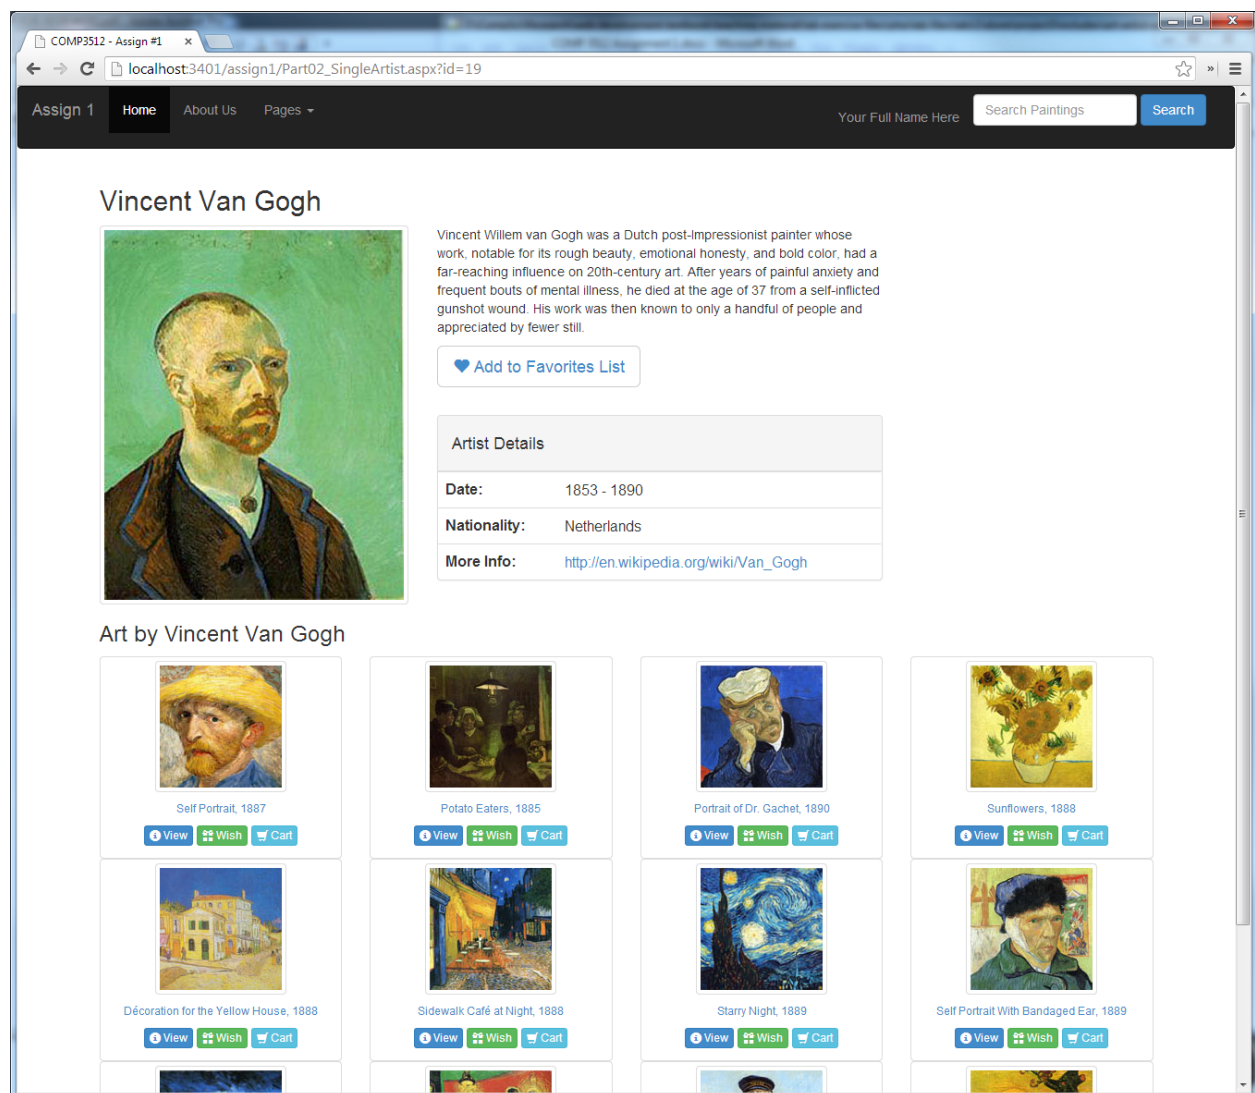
COMP3512 - Assign #1 ×

localhost:3401/assign1/Part02_SingleArtist.aspx?id=19

Assign 1 Home About Us Pages

Your Full Name Here Search Paintings Search

Vincent Van Gogh

Vincent Willem van Gogh was a Dutch post-Impressionist painter whose work, notable for its rough beauty, emotional honesty, and bold color, had a far-reaching influence on 20th-century art. After years of painful anxiety and frequent bouts of mental illness, he died at the age of 37 from a self-inflicted gunshot wound. His work was then known to only a handful of people and appreciated by fewer still.

Add to Favorites List

Artist Details

| Date: | 1853 - 1890 |
|---|---|
| Nationality: | Netherlands |
| More Info: | http://en.wikipedia.org/wiki/Van_Gogh |

Art by Vincent Van Gogh

Self Portrait, 1887
View Wish Cart

Potato Eaters, 1885
View Wish Cart

Portrait of Dr. Gachet, 1890
View Wish Cart

Sunflowers, 1888
View Wish Cart

Décoration for the Yellow House, 1888
View Wish Cart

Sidewalk Café at Night, 1888
View Wish Cart

Starry Night, 1889
View Wish Cart

Self Portrait With Bandaged Ear, 1889
View Wish Cart